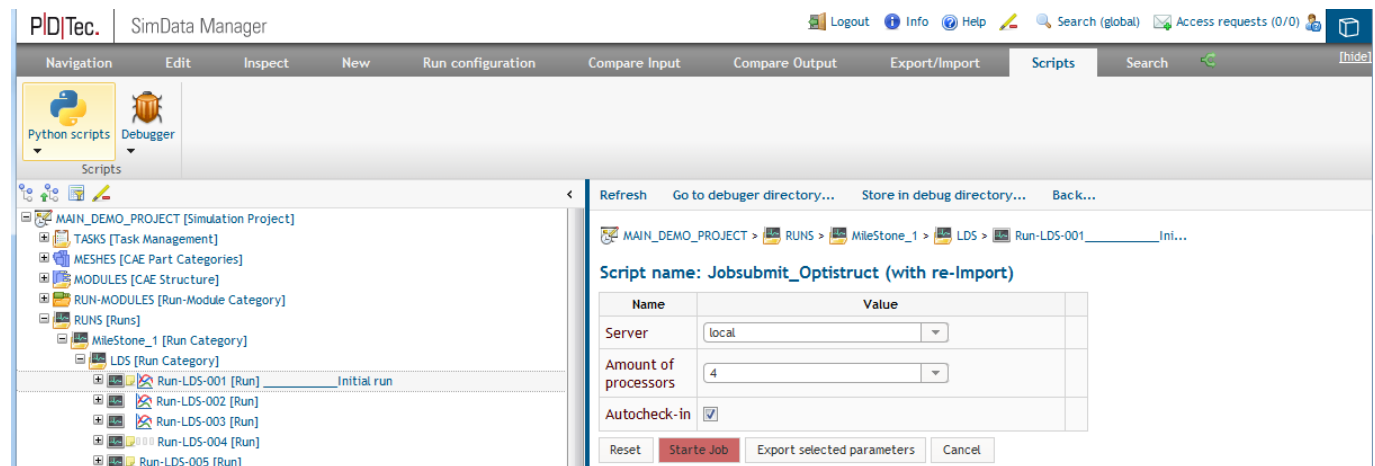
P|D|Tec. SimData Manager

Logout Info Help Search (global) Access requests (0/0)

Navigation Edit Inspect New Run configuration Compare Input Compare Output Export/Import Scripts Search [hide]

Python scripts Debugger
Scripts

MAIN_DEMO_PROJECT [Simulation Project]
TASKS [Task Management]
MESHES [CAE Part Categories]
MODULES [CAE Structure]
RUN-MODULES [Run-Module Category]
RUNS [Runs]
MileStone_1 [Run Category]
LDS [Run Category]
Run-LDS-001 [Run] ___________Initial run
Run-LDS-002 [Run]
Run-LDS-003 [Run]
Run-LDS-004 [Run]
Run-LDS-005 [Run]

Refresh Go to debuger directory... Store in debug directory... Back...

MAIN_DEMO_PROJECT > RUNS > MileStone_1 > LDS > Run-LDS-001___________Ini...

Script name: Jobsubmit_Optistruct (with re-Import)

| Name | Value |
|---|---|
| Server | local |
| Amount of processors | 4 |
| Autocheck-in | |

Reset Starte Job Export selected parameters Cancel